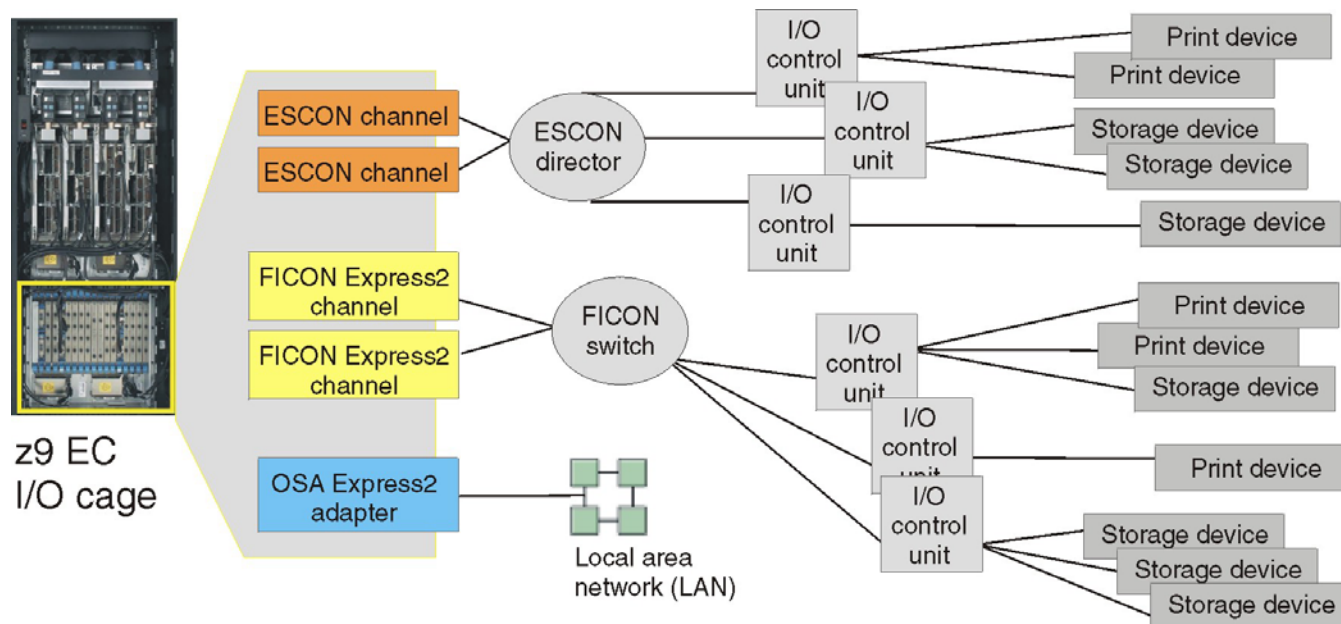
z9 EC
I/O cage

ESCON channel

ESCON channel

ESCON director

FICON Express2 channel

FICON Express2 channel

FICON switch

OSA Express2 adapter

Local area network (LAN)

I/O control unit

I/O control unit

I/O control unit

I/O control unit

I/O control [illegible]

I/O control unit

Print device

Print device

Storage device

Storage device

Storage device

Print device

Print device

Storage device

Print device

Storage device

Storage device

Storage device